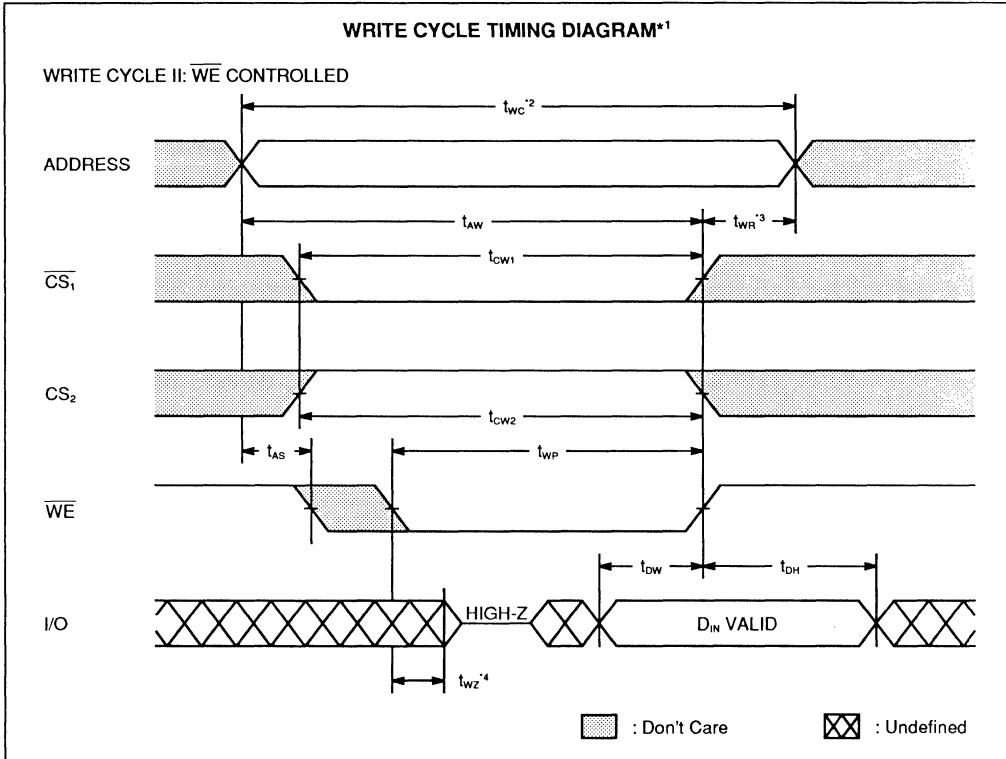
WRITE CYCLE TIMING DIAGRAM*1

WRITE CYCLE II: $\overline{WE}$ CONTROLLED

$t_{WC}$*2

ADDRESS

$t_{AW}$

$t_{WR}$*3

$\overline{CS_1}$

$t_{CW1}$

$CS_2$

$t_{CW2}$

$t_{AS}$

$t_{WP}$

$\overline{WE}$

$t_{DW}$

$t_{DH}$

I/O

HIGH-Z

$D_{IN}$ VALID

$t_{WZ}$*4

: Don't Care

: Undefined